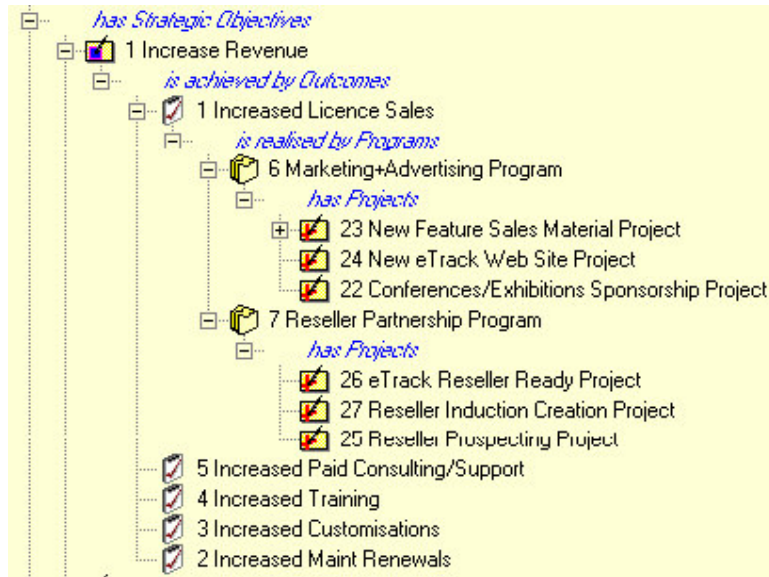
has Strategic Objectives
1 Increase Revenue
is achieved by Outcomes
1 Increased Licence Sales
is realised by Programs
6 Marketing+Advertising Program
has Projects
23 New Feature Sales Material Project
24 New eTrack Web Site Project
22 Conferences/Exhibitions Sponsorship Project
7 Reseller Partnership Program
has Projects
26 eTrack Reseller Ready Project
27 Reseller Induction Creation Project
25 Reseller Prospecting Project
5 Increased Paid Consulting/Support
4 Increased Training
3 Increased Customisations
2 Increased Maint Renewals